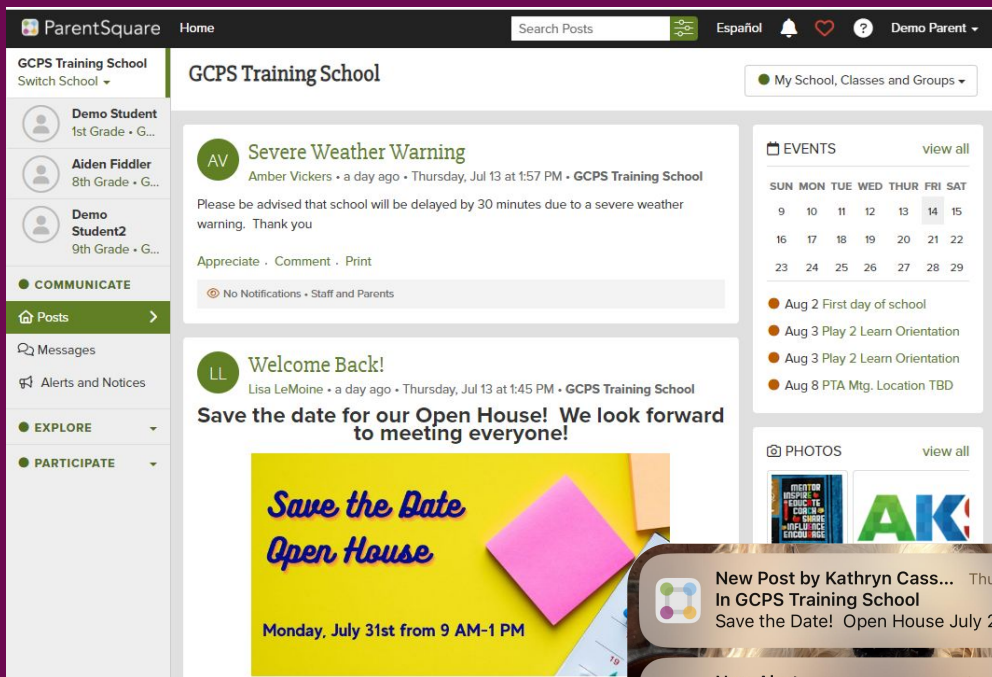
ParentSquare Home Search Posts Español Demo Parent

GCPS Training School
Switch School

Demo Student
1st Grade • G...

Aiden Fiddler
8th Grade • G...

Demo Student2
9th Grade • G...

COMMUNICATE
Posts
Messages
Alerts and Notices

EXPLORE
PARTICIPATE

GCPS Training School

My School, Classes and Groups

AV
Severe Weather Warning
Amber Vickers • a day ago • Thursday, Jul 13 at 1:57 PM • GCPS Training School

Please be advised that school will be delayed by 30 minutes due to a severe weather warning. Thank you

Appreciate · Comment · Print

No Notifications • Staff and Parents

LL
Welcome Back!
Lisa LeMoine • a day ago • Thursday, Jul 13 at 1:45 PM • GCPS Training School

Save the date for our Open House! We look forward to meeting everyone!

Save the Date
Open House
Monday, July 31st from 9 AM-1 PM

EVENTS view all

| SUN | MON | TUE | WED | THUR | FRI | SAT |
|---|---|---|---|---|---|---|
| 9 | 10 | 11 | 12 | 13 | 14 | 15 |
| 16 | 17 | 18 | 19 | 20 | 21 | 22 |
| 23 | 24 | 25 | 26 | 27 | 28 | 29 |

Aug 2 First day of school
Aug 3 Play 2 Learn Orientation
Aug 3 Play 2 Learn Orientation
Aug 8 PTA Mtg. Location TBD

PHOTOS view all

MENTOR INSPIRE EDUCATE COACH SHARE INFLUENCE ENCOURAGE
AK

New Post by Kathryn Cass... Thu
In GCPS Training School
Save the Date! Open House July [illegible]